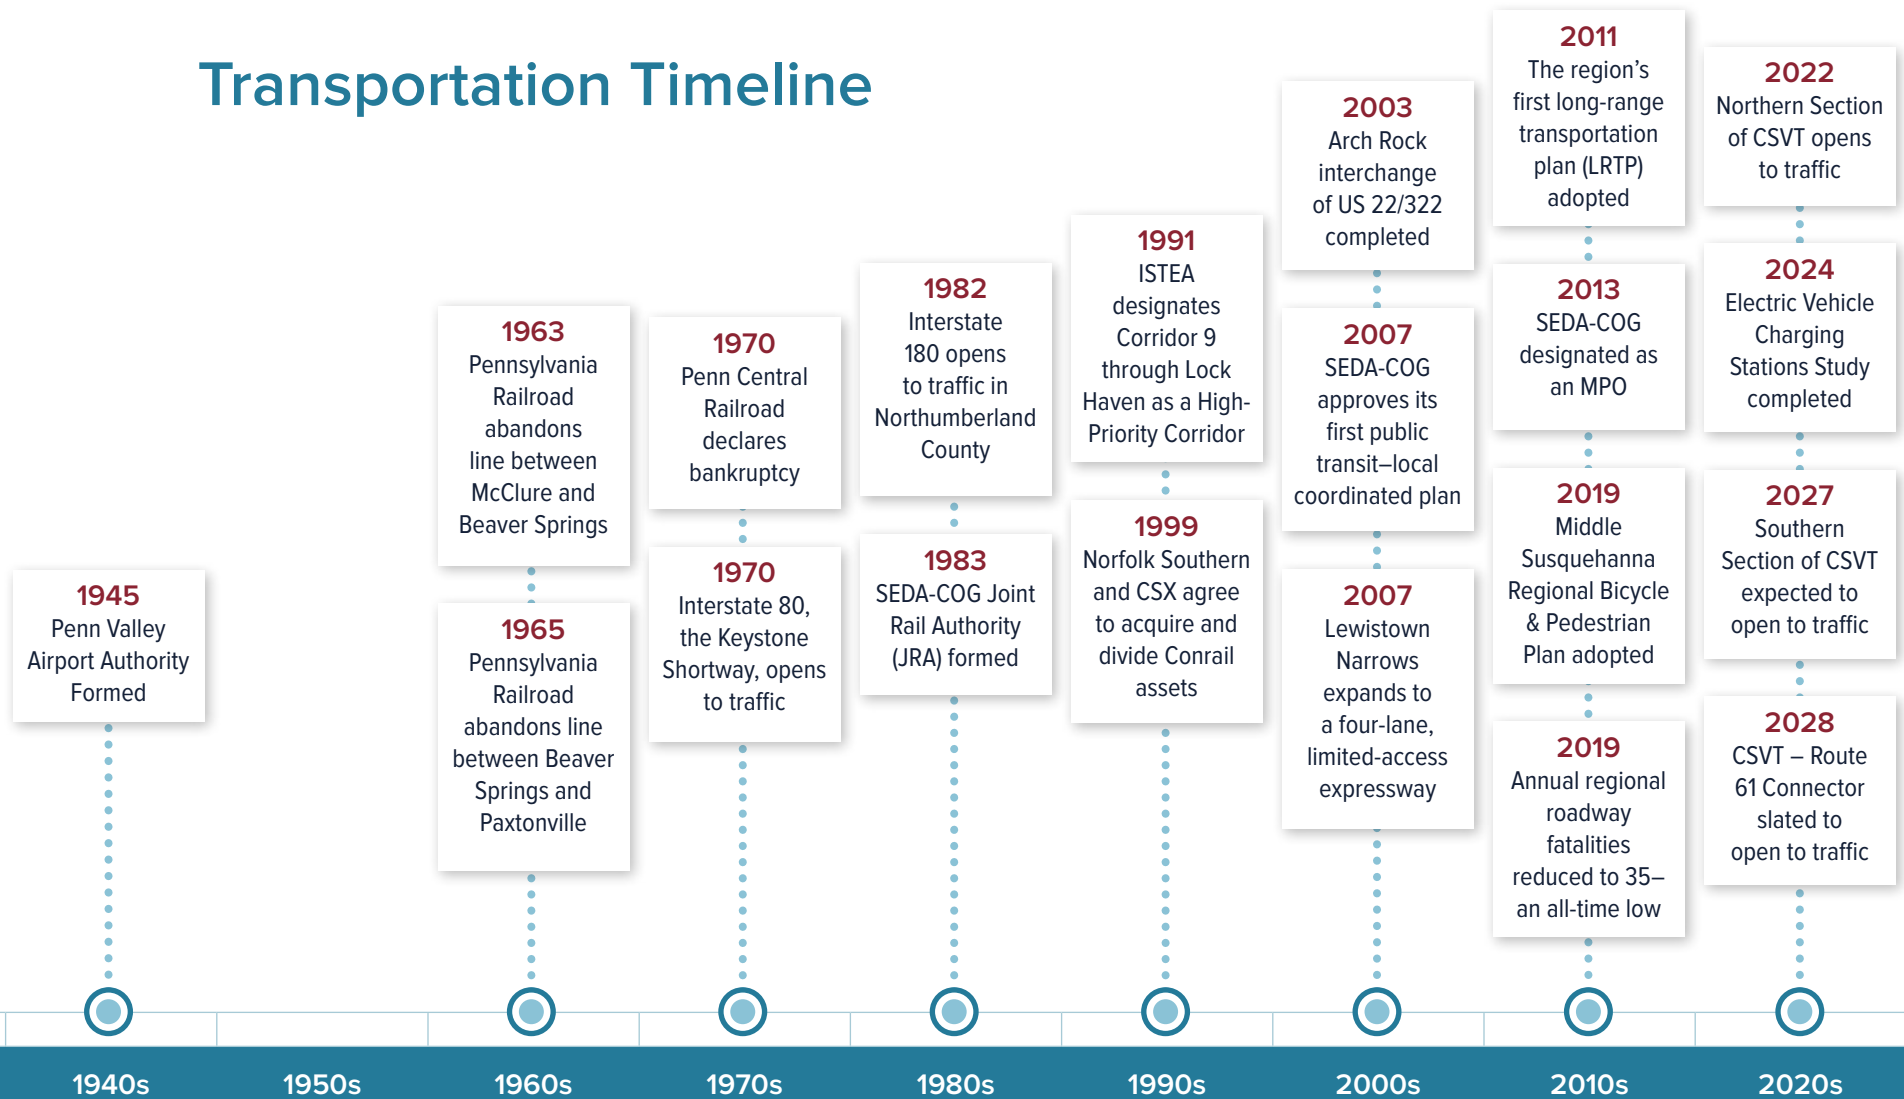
Transportation Timeline

1945
Penn Valley Airport Authority Formed

1963
Pennsylvania Railroad abandons line between McClure and Beaver Springs

1965
Pennsylvania Railroad abandons line between Beaver Springs and Paxtonville

1970
Penn Central Railroad declares bankruptcy

1970
Interstate 80, the Keystone Shortway, opens to traffic

1982
Interstate 180 opens to traffic in Northumberland County

1983
SEDA-COG Joint Rail Authority (JRA) formed

1991
ISTEA designates Corridor 9 through Lock Haven as a High-Priority Corridor

1999
Norfolk Southern and CSX agree to acquire and divide Conrail assets

2003
Arch Rock interchange of US 22/322 completed

2007
SEDA-COG approves its first public transit–local coordinated plan

2007
Lewistown Narrows expands to a four-lane, limited-access expressway

2011
The region's first long-range transportation plan (LRTP) adopted

2013
SEDA-COG designated as an MPO

2019
Middle Susquehanna Regional Bicycle & Pedestrian Plan adopted

2019
Annual regional roadway fatalities reduced to 35–an all-time low

2022
Northern Section of CSVT opens to traffic

2024
Electric Vehicle Charging Stations Study completed

2027
Southern Section of CSVT expected to open to traffic

2028
CSVT – Route 61 Connector slated to open to traffic

1940s 1950s 1960s 1970s 1980s 1990s 2000s 2010s 2020s